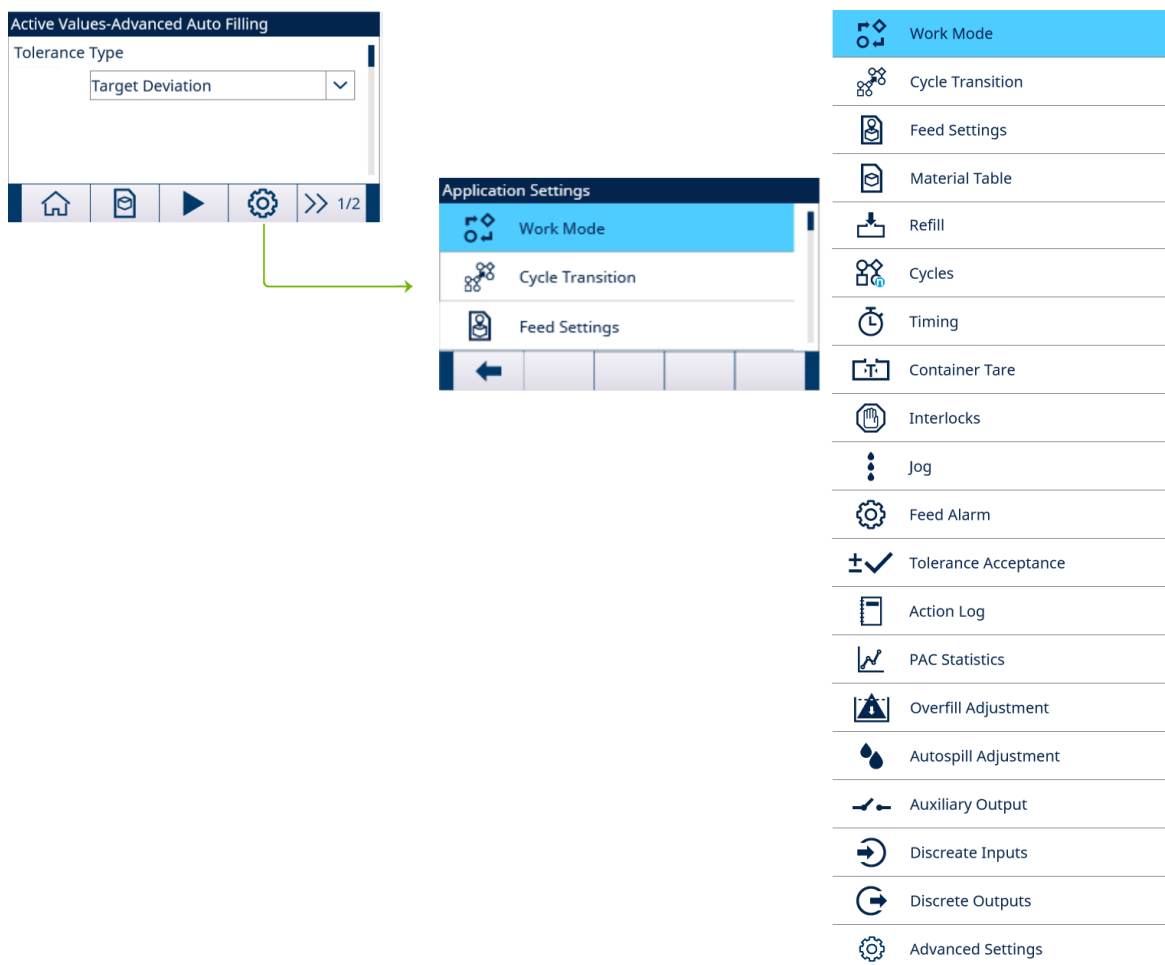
Active Values-Advanced Auto Filling

Tolerance Type

Target Deviation

1/2

Application Settings

Work Mode

Cycle Transition

Feed Settings

Work Mode

Cycle Transition

Feed Settings

Material Table

Refill

Cycles

Timing

Container Tare

Interlocks

Jog

Feed Alarm

Tolerance Acceptance

Action Log

PAC Statistics

Overfill Adjustment

Autospill Adjustment

Auxiliary Output

Discreate Inputs

Discrete Outputs

Advanced Settings